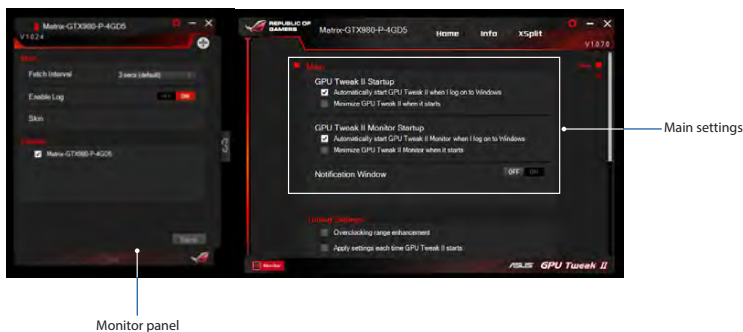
Matrix-GTX980-P-4GD5
V1.0.2.4

Main
Fetch Interval
3 secs (default)
Enable Log
OFF ON
Skin

Devices
Matrix-GTX980-P-4GD5

Save

REPUBLIC OF GAMERS
Matrix-GTX980-P-4GD5
Home
Info
XSplit
V1.0.7.0

Main
GPU Tweak II Startup
Automatically start GPU Tweak II when I log on to Windows
Minimize GPU Tweak II when it starts
GPU Tweak II Monitor Startup
Automatically start GPU Tweak II Monitor when I log on to Windows
Minimize GPU Tweak II Monitor when it starts
Notification Window
OFF ON

Tuning Settings
Overclocking range enhancement
Apply settings each time GPU Tweak II starts

Monitor
ASUS GPU Tweak II

Main settings

Monitor panel